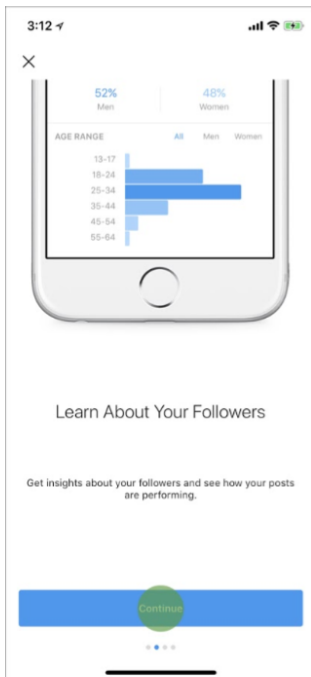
3:12

×

52%
Men

48%
Women

AGE RANGE

All Men Women

13-17
18-24
25-34
35-44
45-54
55-64

Learn About Your Followers

Get insights about your followers and see how your posts are performing.

Continue